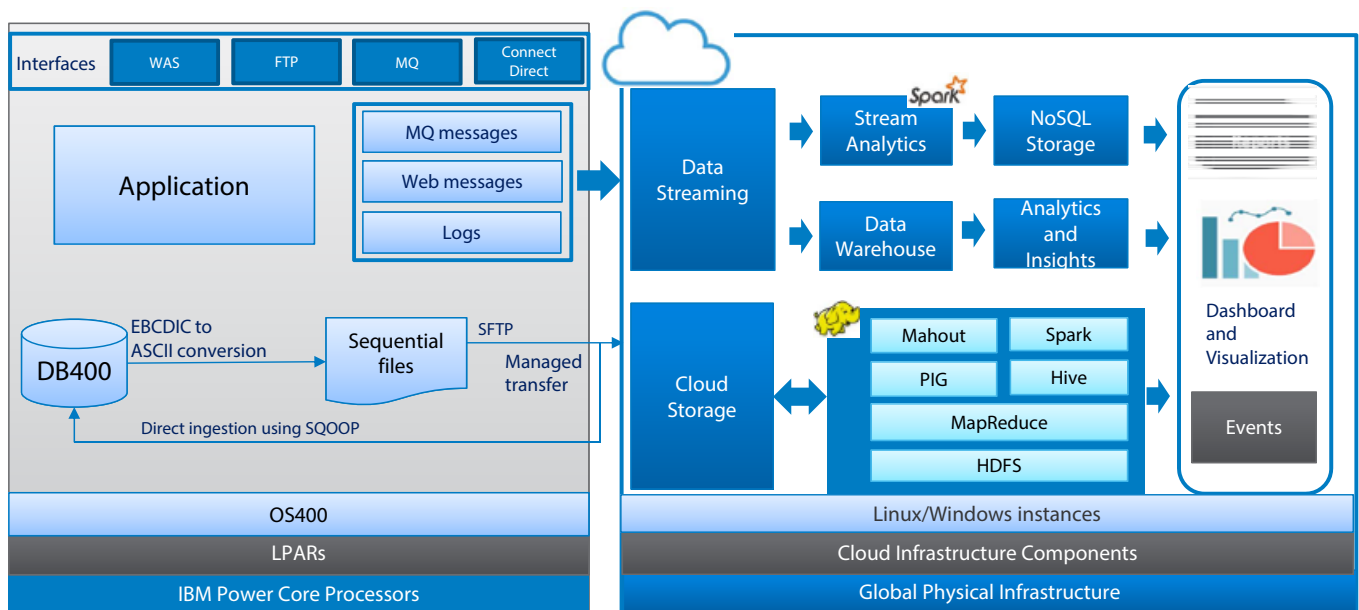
Interfaces
WAS
FTP
MQ
Connect Direct

Application

MQ messages
Web messages
Logs

DB400
EBCDIC to ASCII conversion
Sequential files
SFTP
Managed transfer
Direct ingestion using SQOOP

OS400
LPARs
IBM Power Core Processors

Data Streaming
Spark
Stream Analytics
NoSQL Storage
Data Warehouse
Analytics and Insights

Cloud Storage
Mahout
Spark
PIG
Hive
MapReduce
HDFS

Dashboard and Visualization
Events

Linux/Windows instances
Cloud Infrastructure Components
Global Physical Infrastructure